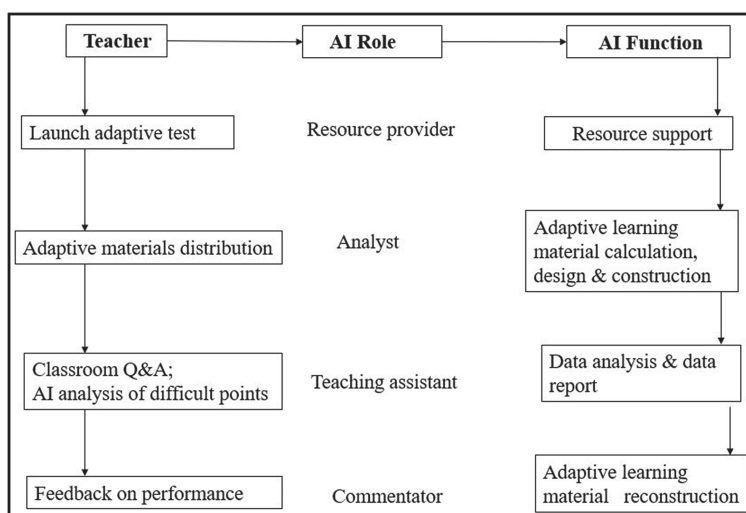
Teacher

AI Role

AI Function

Launch adaptive test

Resource provider

Resource support

Adaptive materials distribution

Analyst

Adaptive learning material calculation, design & construction

Classroom Q&A; AI analysis of difficult points

Teaching assistant

Data analysis & data report

Feedback on performance

Commentator

Adaptive learning material reconstruction